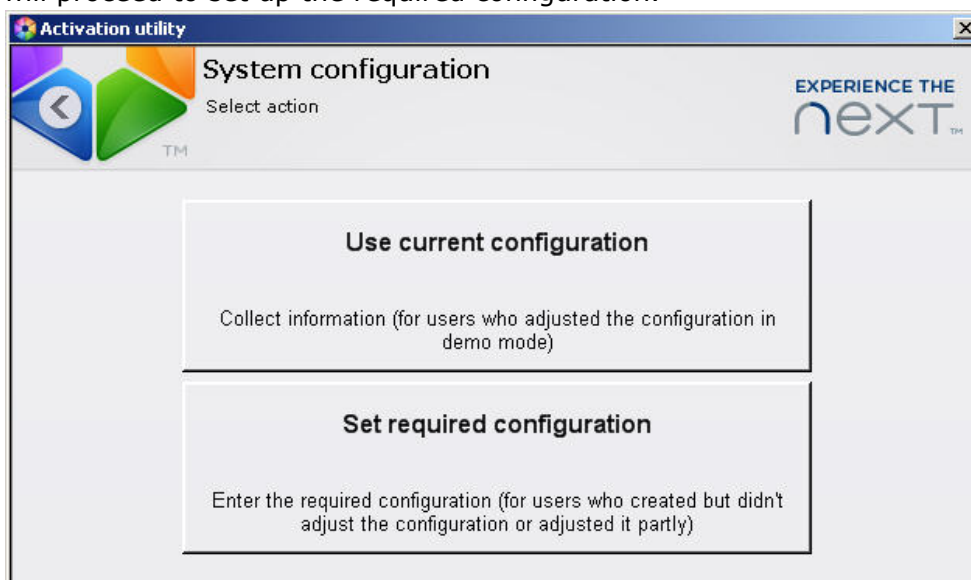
Activation utility

System configuration

Select action

TM

EXPERIENCE THE

next TM

Use current configuration

Collect information (for users who adjusted the configuration in demo mode)

Set required configuration

Enter the required configuration (for users who created but didn't adjust the configuration or adjusted it partly)